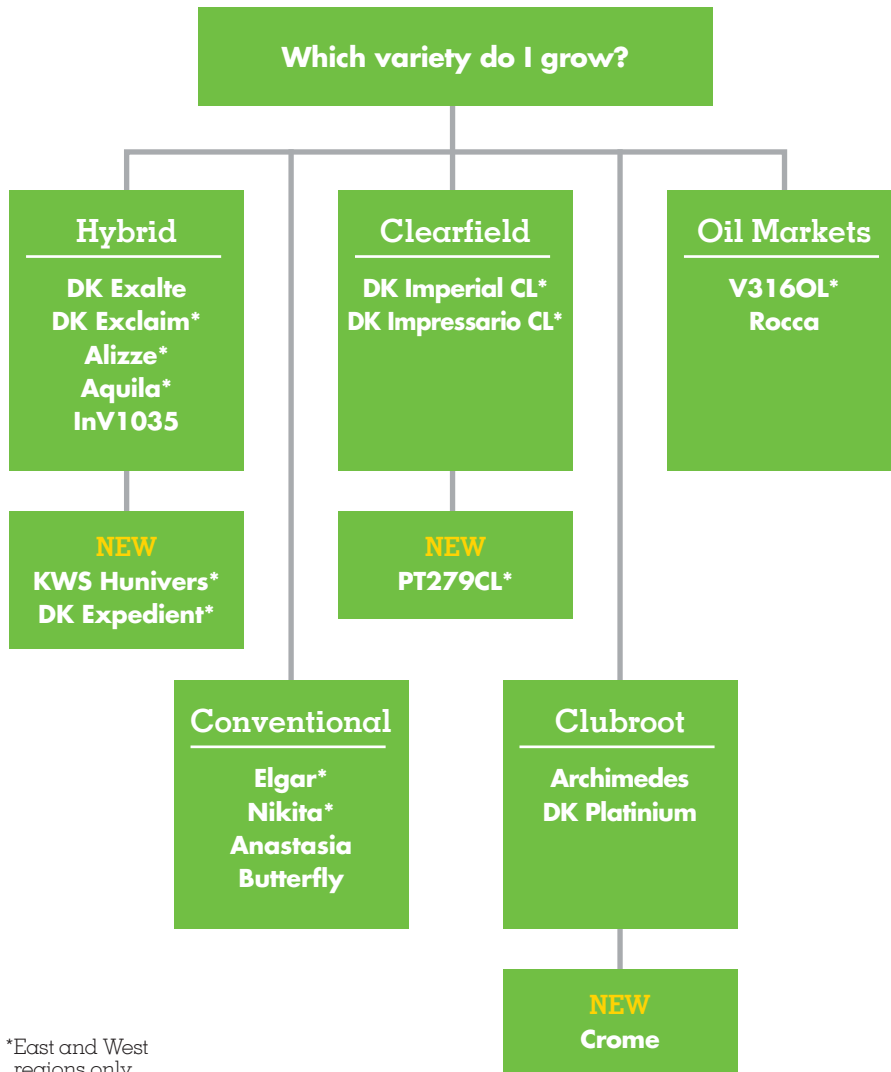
Which variety do I grow?

Hybrid
DK Exalte
DK Exclaim*
Alizze*
Aquila*
InV1035

NEW
KWS Hunivers*
DK Expedient*

Clearfield
DK Imperial CL*
DK Impressario CL*

NEW
PT279CL*

Oil Markets
V316OL*
Rocca

Conventional
Elgar*
Nikita*
Anastasia
Butterfly

Clubroot
Archimedes
DK Platinium

NEW
Crome

*East and West regions only